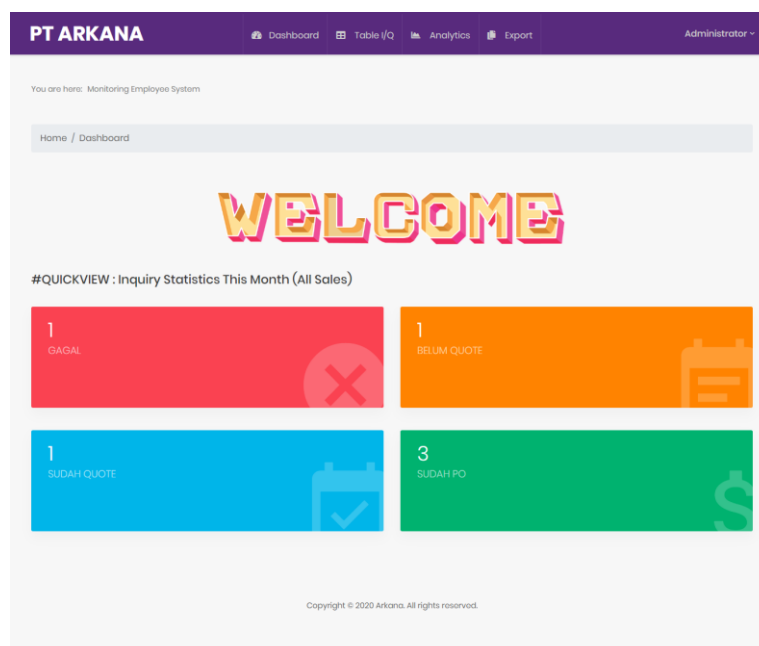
PT ARKANA

Dashboard Table I/Q Analytics Export

Administrator

You are here: Monitoring Employee System

Home / Dashboard

WELCOME

#QUICKVIEW : Inquiry Statistics This Month (All Sales)

1
GAGAL

1
BELUM QUOTE

1
SUDAH QUOTE

3
SUDAH PO

Copyright © 2020 Arkana. All rights reserved.